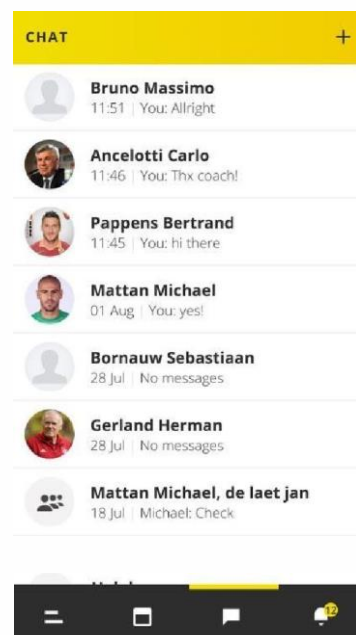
CHAT +

Bruno Massimo
11:51 | You: Allright

Ancelotti Carlo
11:46 | You: Thx coach!

Pappens Bertrand
11:45 | You: hi there

Mattan Michael
01 Aug | You: yes!

Bornauw Sebastiaan
28 Jul | No messages

Gerland Herman
28 Jul | No messages

Mattan Michael, de laet jan
18 Jul | Michael: Check

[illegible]

12